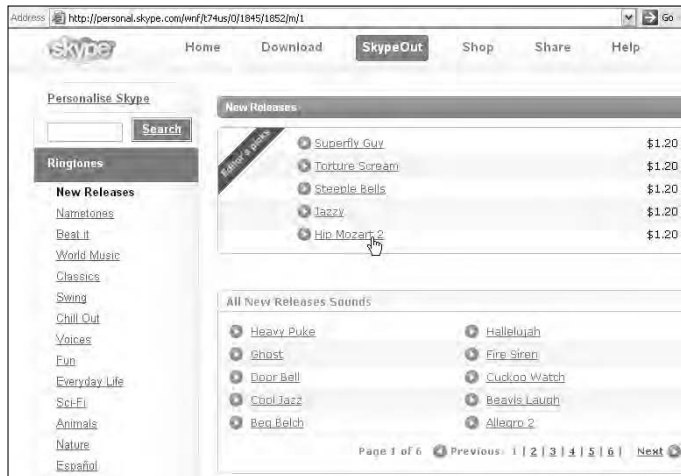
Address http://personal.skype.com/wnf/t74us/0/1845/1852/m/1 Go

skype Home Download SkypeOut Shop Share Help

Personalise Skype

Search

Ringtones

New Releases

Nametones

Beat it

World Music

Classics

Swing

Chill Out

Voices

Fun

Everyday Life

Sci-Fi

Animals

Nature

Español

New Releases

Editor's picks

Superfly Guy $1.20

Torture Scream $1.20

Steeple Bells $1.20

Jazzy $1.20

Hip Mozart 2 $1.20

All New Releases Sounds

Heavy Puke

Ghost

Door Bell

Cool Jazz

Beg Belch

Hallelujah

Fire Siren

Cuckoo Watch

Beavis Laugh

Allegro 2

Page 1 of 6 Previous 1 | 2 | 3 | 4 | 5 | 6 | Next